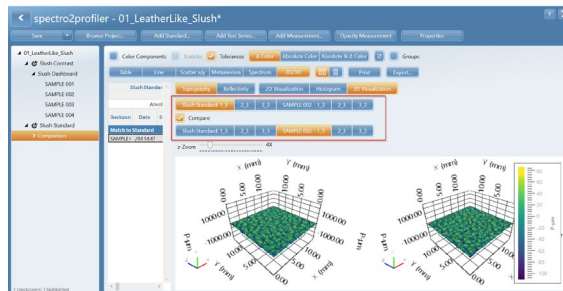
spectro2profiler - 01_LeatherLike_Slush*

Save
Browse Project...
Add Standard...
Add Test Series...
Add Measurement...
Opacity Measurement
Properties

01_LeatherLike_Slush
Slush Contrast
Slush Dashboard
SAMPLE 001
SAMPLE 002
SAMPLE 003
SAMPLE 004
Slush Standard
Comparison

Color Components
Statistic
Tolerances
Color
Absolute Color
Absolute & Color
Groups

Table
Line
Scatter x/y
Metamerism
Spectrum
Wafer
Print
Export...

Slush Standar
Absol
Sections
Date
Match to Standard
SAMPLE I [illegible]

Topography
Reflectivity
2D Visualization
Histogram
3D Visualization

Slush Standard 1,3
2,3
3,3
SAMPLE 002
1,3
2,3
3,3
Compare
Slush Standard 1,3
2,3
3,3
SAMPLE 002 1,3
2,3
3,3

z-Zoom
4X

X (mm)
Y (mm)
Z (µm)
X (mm)
Y (mm)
Z (µm)